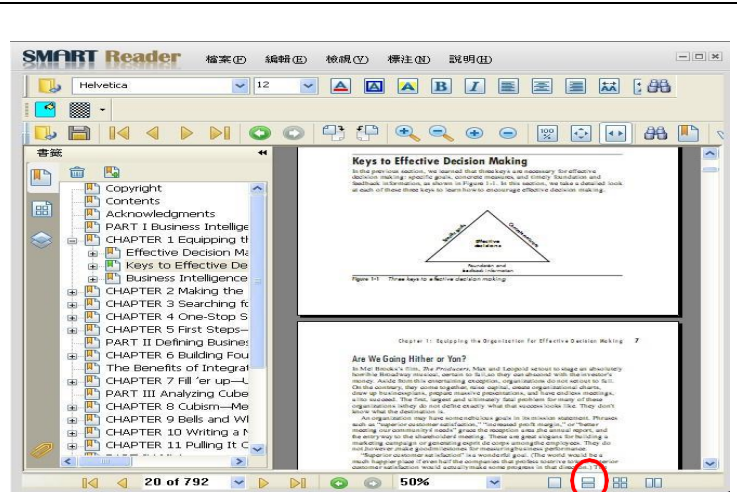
SMART Reader 檔案(F) 編輯(E) 檢視(V) 標注(N) 說明(H)

Helvetica 12

書籤

Copyright
Contents
Acknowledgments
PART I Business Intellige
CHAPTER 1 Equipping th
Effective Decision Ma
Keys to Effective De
Business Intelligence
CHAPTER 2 Making the
CHAPTER 3 Searching fo
CHAPTER 4 One-Stop S
CHAPTER 5 First Steps–
PART II Defining Busine
CHAPTER 6 Building Fou
The Benefits of Integrat
CHAPTER 7 Fill 'er up—U
PART III Analyzing Cube
CHAPTER 8 Cubism—Me
CHAPTER 9 Bells and Wh
CHAPTER 10 Writing a M
CHAPTER 11 Pulling It C

Keys to Effective Decision Making

In the previous section, we learned that three keys are necessary for effective decision making: specific goals, concrete measures, and timely foundation and feedback information, as shown in Figure 1-1. In this section, we take a detailed look at each of these three keys to learn how to encourage effective decision making.

Specific goals
Concrete measures
Effective decisions
Foundation and feedback information

Figure 1-1 Three keys to effective decision making

Chapter 1: Equipping the Organization for Effective Decision Making 7

Are We Going Hither or Yon?

In Mel Brooks's film, The Producers, Max and Leopold set out to stage an absolutely horrible Broadway musical, certain to fail, so they can abscond with the investor's money. Aside from this entertaining exception, organizations do not set out to fail. On the contrary, they come together, raise capital, create organizational charts, draw up business plans, prepare massive presentations, and have endless meetings, all to succeed. The first, largest, and ultimately fatal problem for many of these organizations is they do not define exactly what that success looks like. They don't know what the destination is.

An organization may have some nebulous goals in its mission statement. Phrases such as "superior customer satisfaction," "increased profit margin," or "better meeting our community's needs" grace the reception area, the annual report, and the entry way to the shareholder's meeting. These are great slogans for building a marketing campaign or generating esprit de corps among employees. They do not, however, make good milestones for measuring business performance.

"Superior customer satisfaction" is a wonderful goal. (The world would be a much happier place if even half the companies that profess to strive toward superior customer satisfaction would actually make some progress in that direction.)

20 of 792 50%